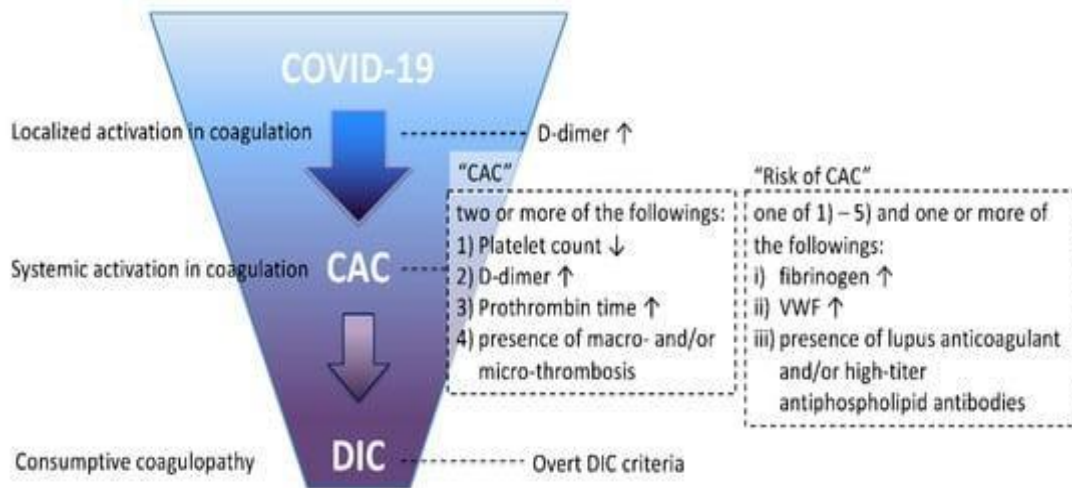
COVID-19

Localized activation in coagulation

D-dimer ↑

Systemic activation in coagulation

CAC

"CAC"

two or more of the followings:
1) Platelet count ↓
2) D-dimer ↑
3) Prothrombin time ↑
4) presence of macro- and/or micro-thrombosis

"Risk of CAC"

one of 1) – 5) and one or more of the followings:
i) fibrinogen ↑
ii) VWF ↑
iii) presence of lupus anticoagulant and/or high-titer antiphospholipid antibodies

Consumptive coagulopathy

DIC

Overt DIC criteria